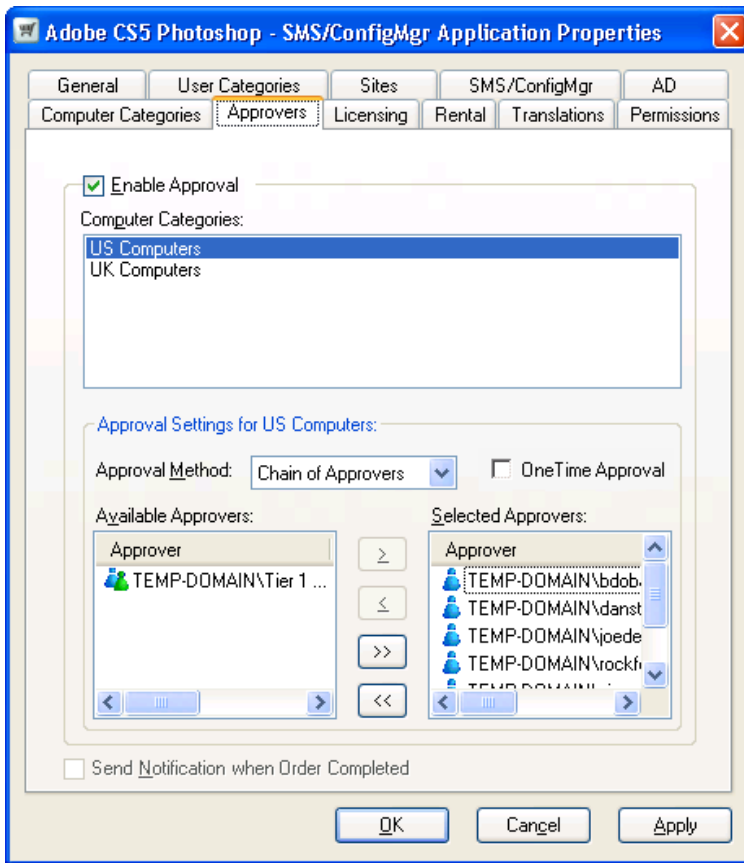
Adobe CS5 Photoshop - SMS/ConfigMgr Application Properties

General | User Categories | Sites | SMS/ConfigMgr | AD
Computer Categories | Approvers | Licensing | Rental | Translations | Permissions

Enable Approval

Computer Categories:
US Computers
UK Computers

Approval Settings for US Computers:
Approval Method: Chain of Approvers
OneTime Approval

Available Approvers:
Approver
TEMP-DOMAIN\Tier 1 ...

>
<
>>
<<

Selected Approvers:
Approver
TEMP-DOMAIN\bdob
TEMP-DOMAIN\danst
TEMP-DOMAIN\joede
TEMP-DOMAIN\rockf
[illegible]

Send Notification when Order Completed

OK
Cancel
Apply